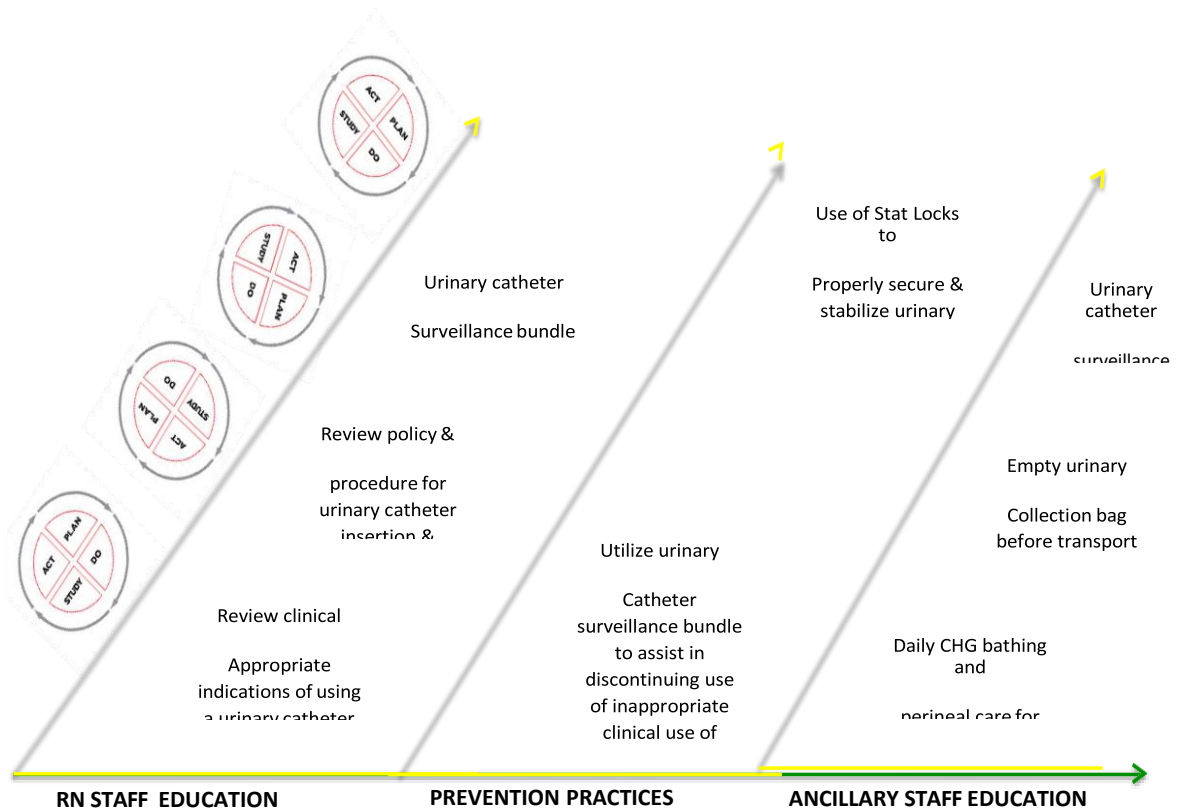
ACT
PLAN
DO
STUDY

STUDY
ACT
PLAN
DO

DO
STUDY
ACT
PLAN

PLAN
DO
STUDY
ACT

Urinary catheter

Surveillance bundle

Review policy &

procedure for urinary catheter insertion &

Review clinical

Appropriate indications of using a urinary catheter

Utilize urinary

Catheter surveillance bundle to assist in discontinuing use of inappropriate clinical use of

Use of Stat Locks to

Properly secure & stabilize urinary

Urinary catheter

surveillance

Empty urinary

Collection bag before transport

Daily CHG bathing and

perineal care for

RN STAFF EDUCATION

PREVENTION PRACTICES

ANCILLARY STAFF EDUCATION